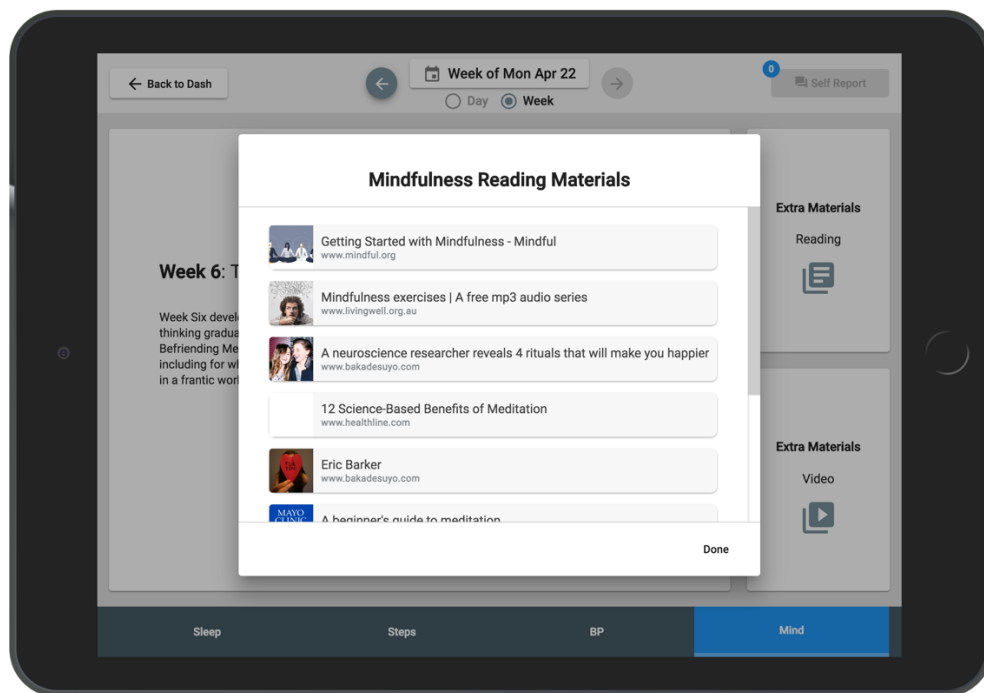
← Back to Dash

Week of Mon Apr 22

Day Week

0

Self Report

Week 6: T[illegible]

Week Six devel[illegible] thinking gradua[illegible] Befriending Me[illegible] including for wh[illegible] in a frantic wor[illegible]

Mindfulness Reading Materials

Getting Started with Mindfulness - Mindful
www.mindful.org

Mindfulness exercises | A free mp3 audio series
www.livingwell.org.au

A neuroscience researcher reveals 4 rituals that will make you happier
www.bakadesuyo.com

12 Science-Based Benefits of Meditation
www.healthline.com

Eric Barker
www.bakadesuyo.com

MAYO CLINIC

A beginner's guide to meditation

Done

Extra Materials

Reading

Extra Materials

Video

Sleep

Steps

BP

Mind